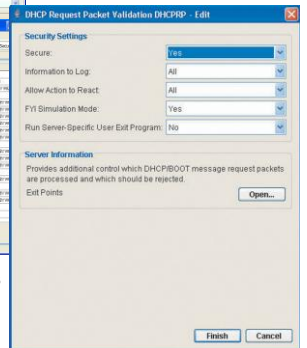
DHCP Request Packet Validation DHCPRP - Edit

Security Settings

Secure: Yes

Information to Log: All

Allow Action to React: All

FYI Simulation Mode: Yes

Run Server-Specific User Exit Program: No

Server Information

Provides additional control which DHCP/BOOT message request packets are processed and which should be rejected.

Exit Points

Open...

Finish

Cancel